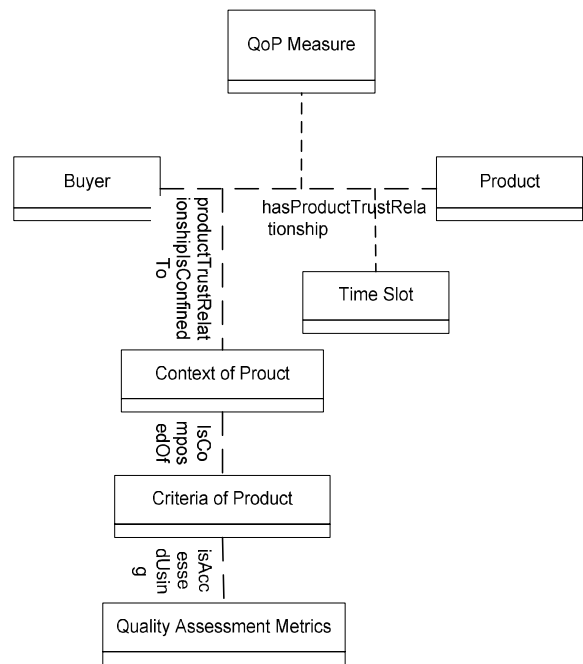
QoP Measure

Buyer

Product

hasProductTrustRelationship

productTrustRelationshipIsConfinedTo

Time Slot

Context of Prouct

IsComposedOf

Criteria of Product

isAccessedUsing

Quality Assessment Metrics